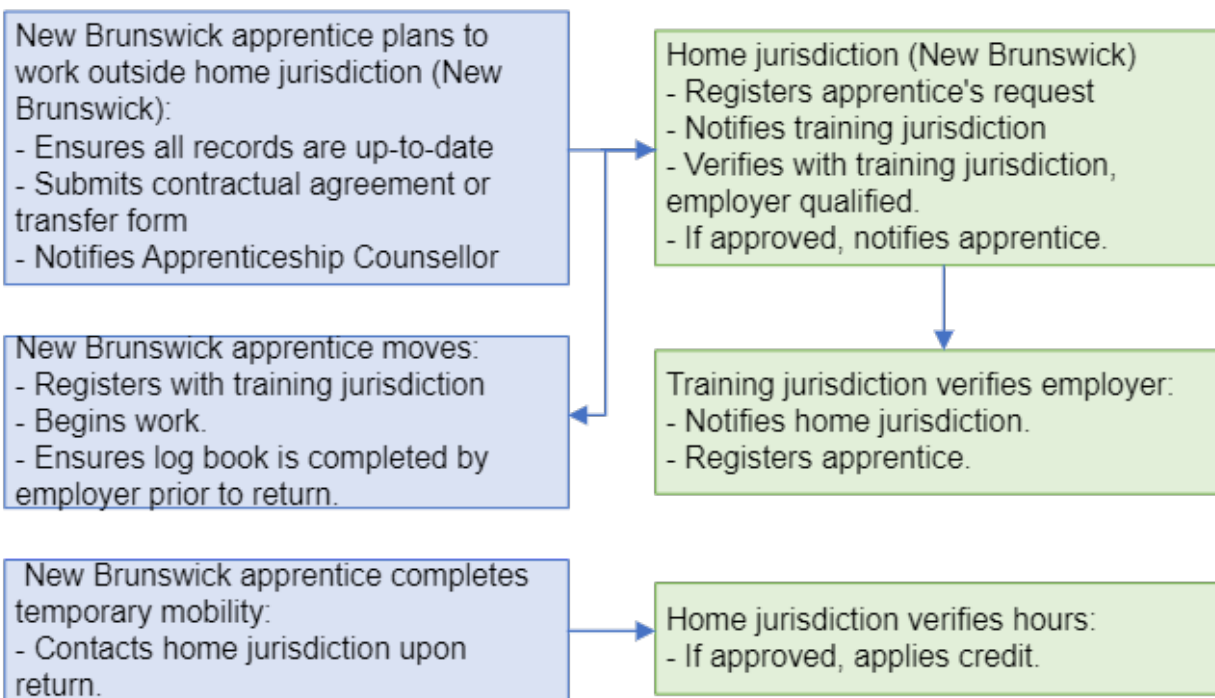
New Brunswick apprentice plans to work outside home jurisdiction (New Brunswick):
- Ensures all records are up-to-date
- Submits contractual agreement or transfer form
- Notifies Apprenticeship Counsellor

Home jurisdiction (New Brunswick)
- Registers apprentice's request
- Notifies training jurisdiction
- Verifies with training jurisdiction, employer qualified.
- If approved, notifies apprentice.

New Brunswick apprentice moves:
- Registers with training jurisdiction
- Begins work.
- Ensures log book is completed by employer prior to return.

Training jurisdiction verifies employer:
- Notifies home jurisdiction.
- Registers apprentice.

New Brunswick apprentice completes temporary mobility:
- Contacts home jurisdiction upon return.

Home jurisdiction verifies hours:
- If approved, applies credit.